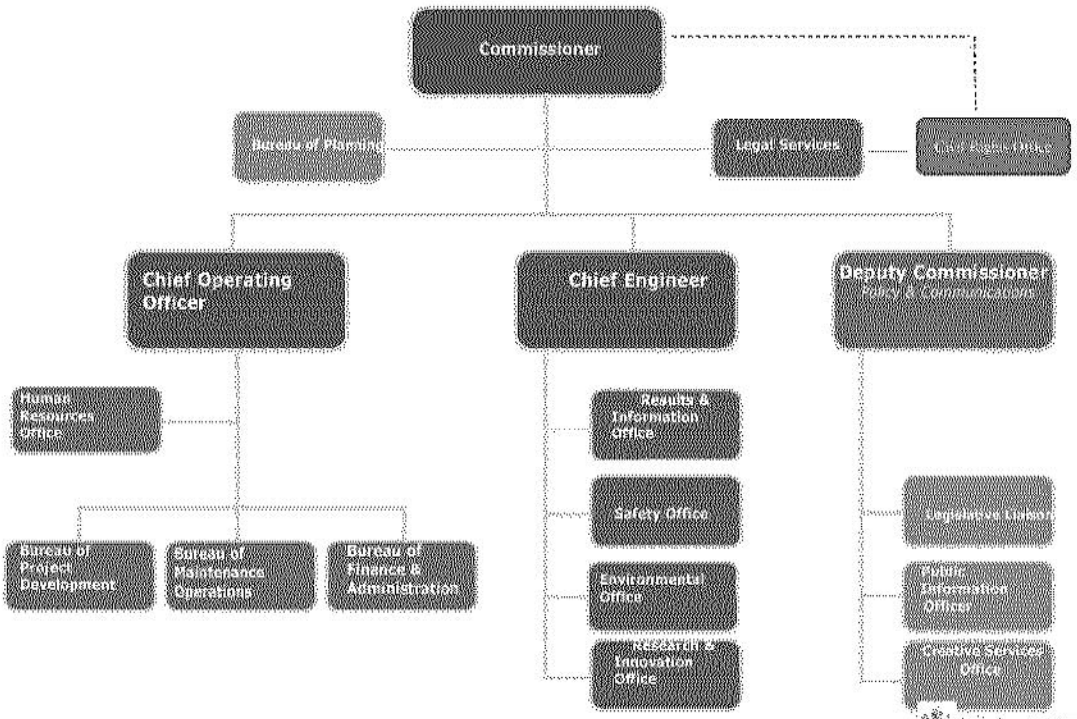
Commissioner

Bureau of Planning

Legal Services

Civil Rights Office

Chief Operating Officer

Chief Engineer

Deputy Commissioner
Policy & Communications

Human Resources Office

Results & Information Office

Safety Office

Environmental Office

Research & Innovation Office

Bureau of Project Development

Bureau of Maintenance Operations

Bureau of Finance & Administration

Legislative Liaison

Public Information Office

Creative Services Office